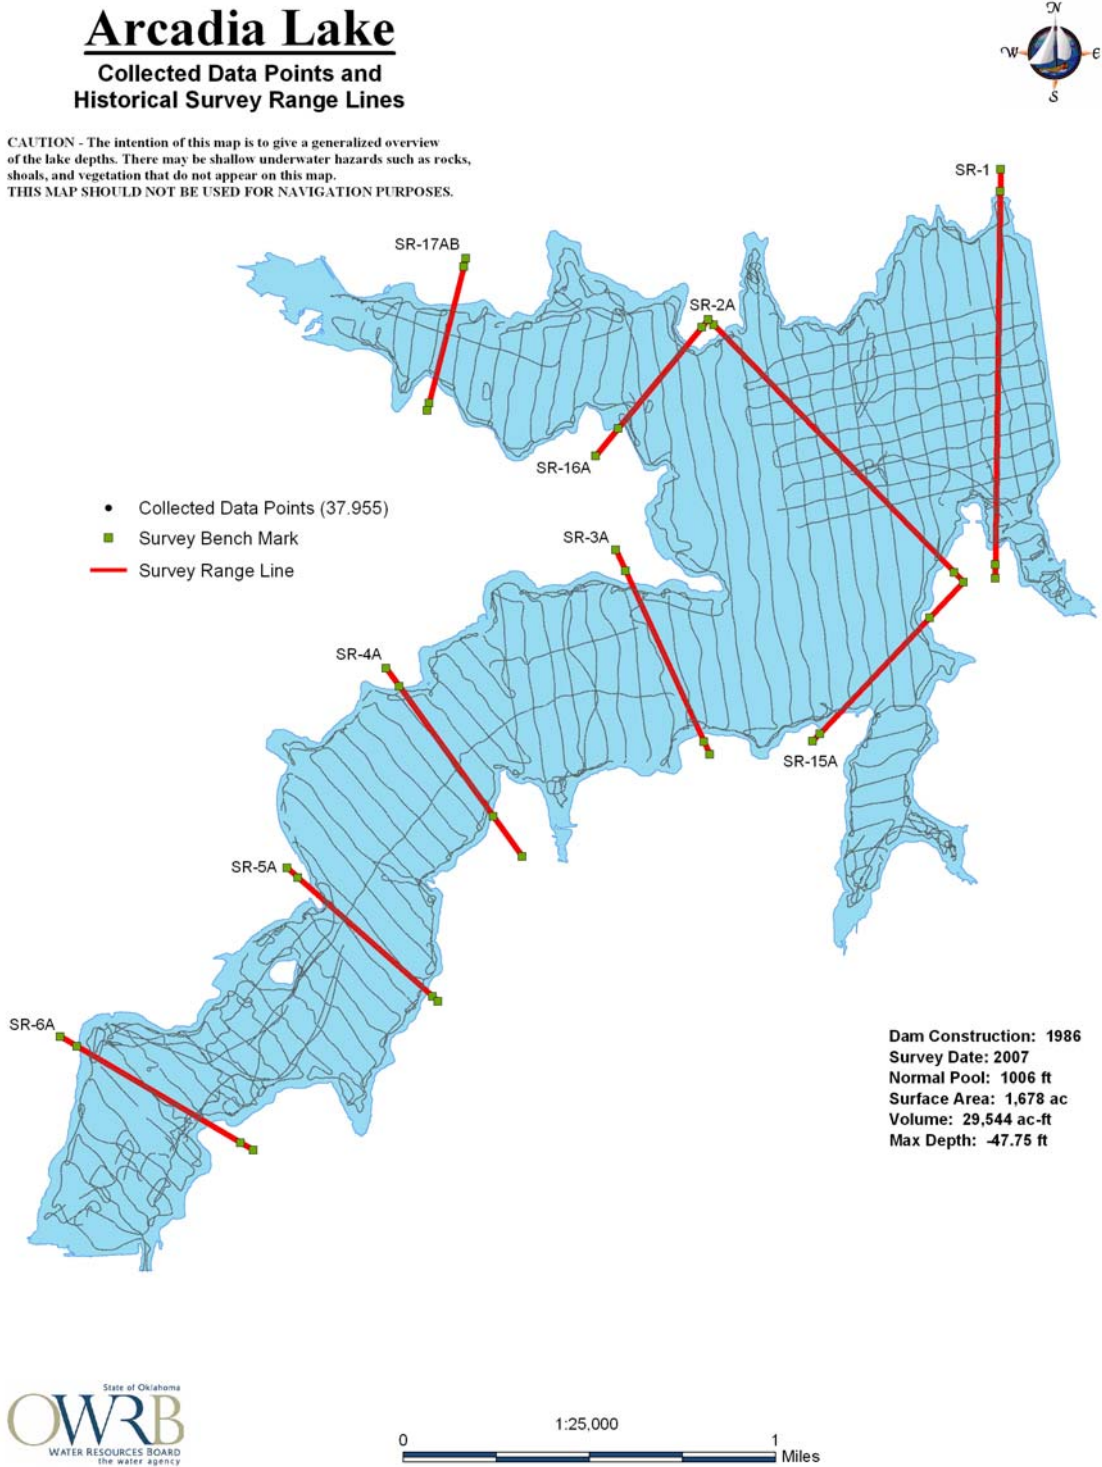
Arcadia Lake
Collected Data Points and Historical Survey Range Lines

N
W E
S

CAUTION - The intention of this map is to give a generalized overview of the lake depths. There may be shallow underwater hazards such as rocks, shoals, and vegetation that do not appear on this map.
THIS MAP SHOULD NOT BE USED FOR NAVIGATION PURPOSES.

SR-1
SR-17AB
SR-2A
SR-16A
SR-3A
SR-4A
SR-15A
SR-5A
SR-6A

Collected Data Points (37.955)
Survey Bench Mark
Survey Range Line

Dam Construction: 1986
Survey Date: 2007
Normal Pool: 1006 ft
Surface Area: 1,678 ac
Volume: 29,544 ac-ft
Max Depth: -47.75 ft

State of Oklahoma
OWRB
WATER RESOURCES BOARD
the water agency

1:25,000
0
1
Miles